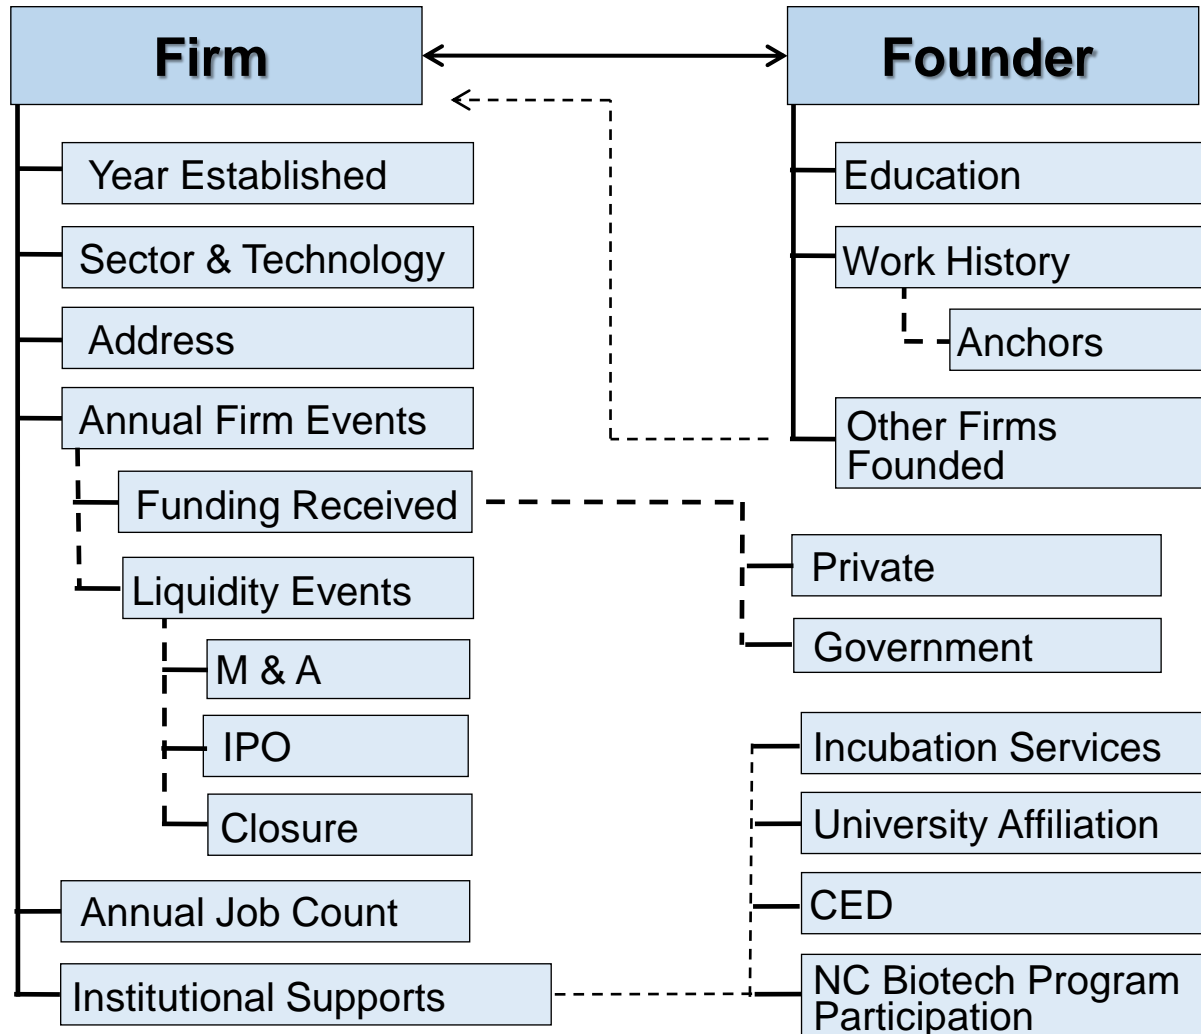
Firm

Founder

Year Established

Sector & Technology

Address

Annual Firm Events

Funding Received

Liquidity Events

M & A

IPO

Closure

Annual Job Count

Institutional Supports

Education

Work History

Anchors

Other Firms Founded

Private

Government

Incubation Services

University Affiliation

CED

NC Biotech Program Participation